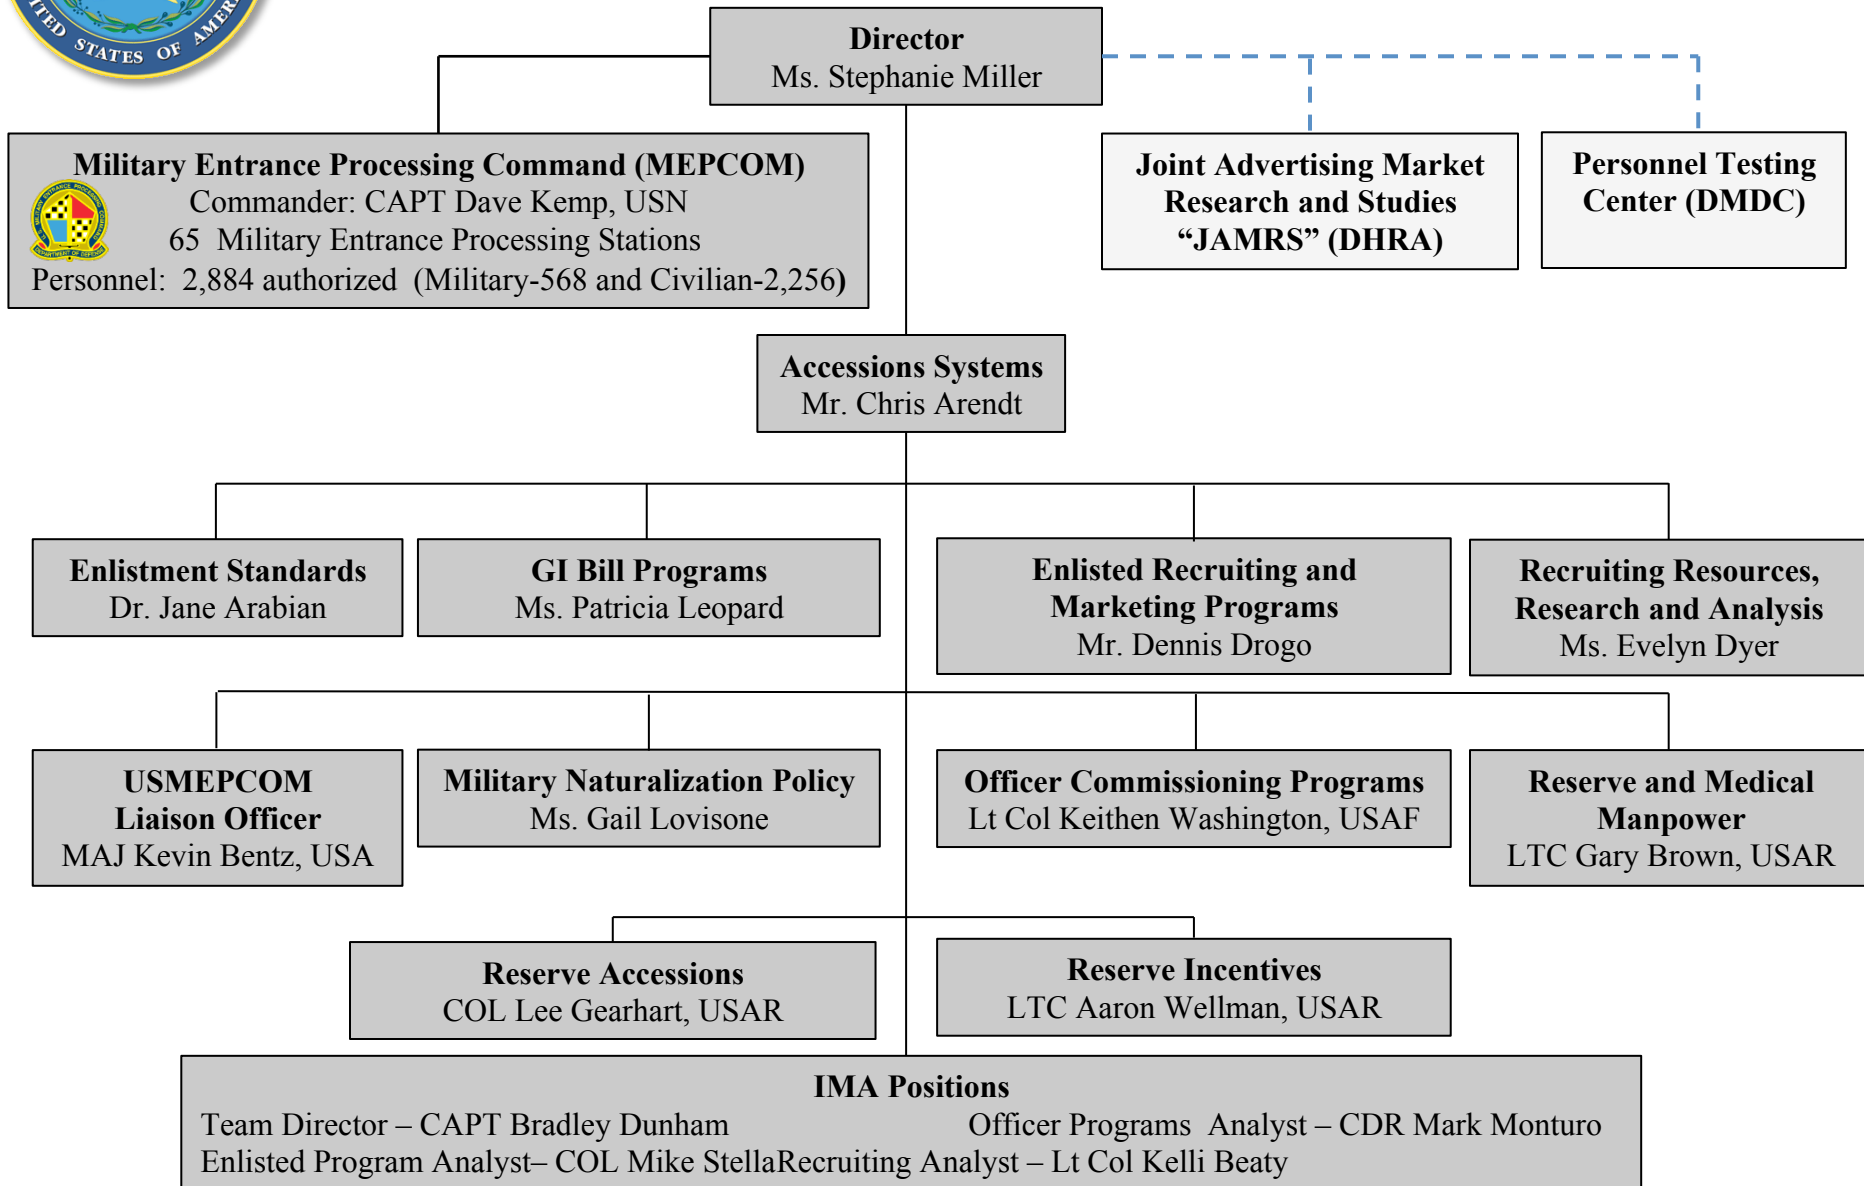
ITED STATES OF AMER

Director
Ms. Stephanie Miller

Military Entrance Processing Command (MEPCOM)
Commander: CAPT Dave Kemp, USN
65 Military Entrance Processing Stations
Personnel: 2,884 authorized (Military-568 and Civilian-2,256)

Joint Advertising Market Research and Studies "JAMRS" (DHRA)

Personnel Testing Center (DMDC)

Accessions Systems
Mr. Chris Arendt

Enlistment Standards
Dr. Jane Arabian

GI Bill Programs
Ms. Patricia Leopard

Enlisted Recruiting and Marketing Programs
Mr. Dennis Drogo

Recruiting Resources, Research and Analysis
Ms. Evelyn Dyer

USMEPCOM Liaison Officer
MAJ Kevin Bentz, USA

Military Naturalization Policy
Ms. Gail Lovisone

Officer Commissioning Programs
Lt Col Keithen Washington, USAF

Reserve and Medical Manpower
LTC Gary Brown, USAR

Reserve Accessions
COL Lee Gearhart, USAR

Reserve Incentives
LTC Aaron Wellman, USAR

IMA Positions
Team Director – CAPT Bradley Dunham
Officer Programs Analyst – CDR Mark Monturo
Enlisted Program Analyst– COL Mike StellaRecruiting Analyst – Lt Col Kelli Beaty